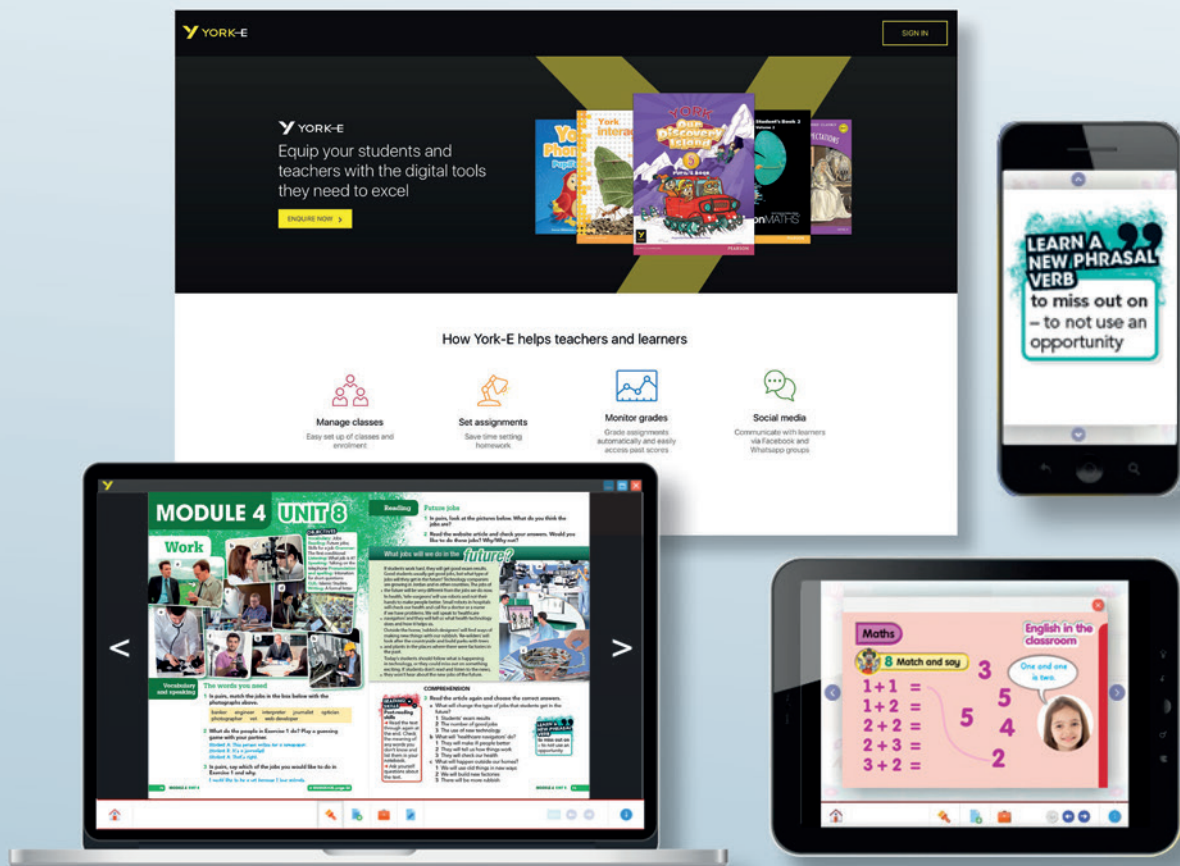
YORK-E

SIGN IN

YORK-E

Equip your students and teachers with the digital tools they need to excel

ENQUIRE NOW

York Our Discovery Island

PEARSON

How York-E helps teachers and learners

Manage classes
Easy set up of classes and enrolment

Set assignments
Save time setting homework

Monitor grades
Grade assignments automatically and easily access past scores

Social media
Communicate with learners via Facebook and Whatsapp groups

LEARN A NEW PHRASAL VERB
to miss out on – to not use an opportunity

MODULE 4 UNIT 8

Work

Reading

Future jobs

1 In pairs, look at the pictures below. What do you think the jobs are?

2 Read the website article and check your answers. Would you like to do these jobs? Why/Why not?

What jobs will we do in the future?

Vocabulary and speaking

The words you need

1 In pairs, match the jobs in the box below with the photographs above.

banker engineer interpreter journalist optician photographer vet web developer

2 What do the people in Exercise 1 do? Play a guessing game with your partner.

3 In pairs, say which of the jobs you would like to do in Exercise 1 and why.

COMPREHENSION

3 Read the article again and choose the correct answers.

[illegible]

<

>

Maths

8 Match and say

English in the classroom

1 + 1 =
1 + 2 =
2 + 2 =
2 + 3 =
3 + 2 =

3
5
5
4
2

One and one is two.